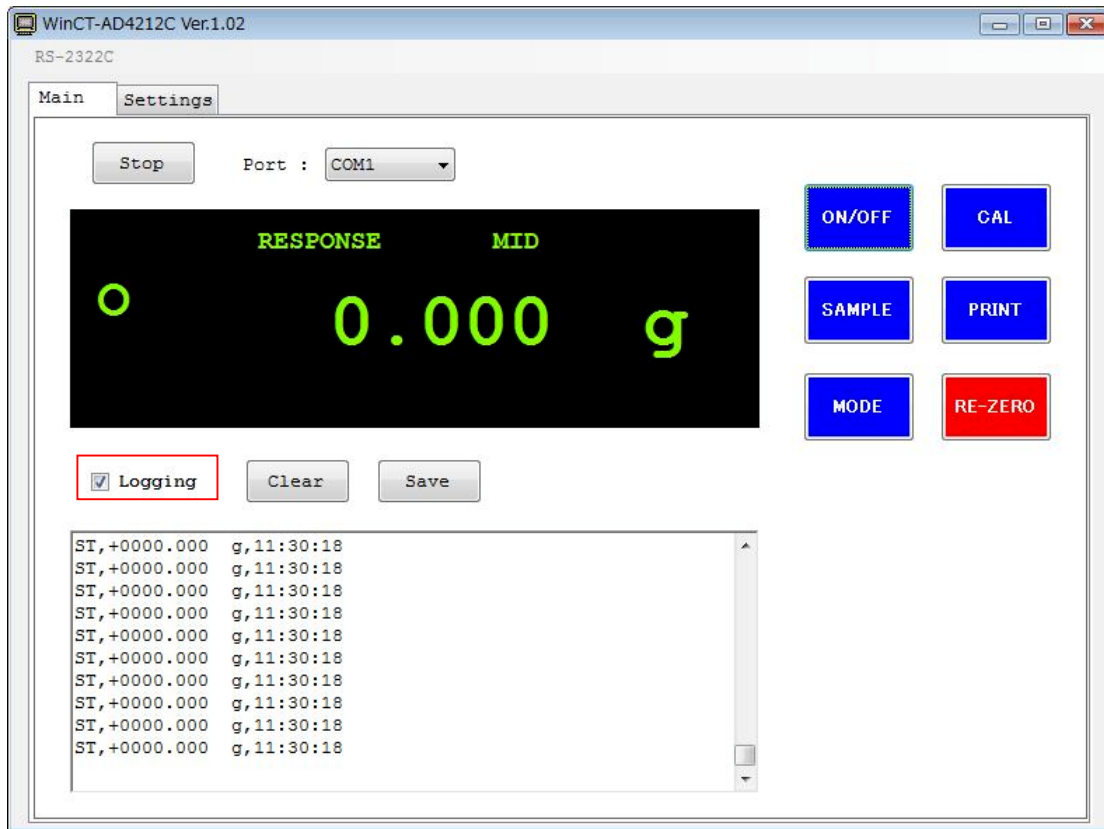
WinCT-AD4212C Ver.1.02

RS-2322C

Main Settings

Stop Port : COM1

RESPONSE MID

O 0.000 g

ON/OFF CAL

SAMPLE PRINT

MODE RE-ZERO

Logging Clear Save

ST,+0000.000 g,11:30:18
ST,+0000.000 g,11:30:18
ST,+0000.000 g,11:30:18
ST,+0000.000 g,11:30:18
ST,+0000.000 g,11:30:18
ST,+0000.000 g,11:30:18
ST,+0000.000 g,11:30:18
ST,+0000.000 g,11:30:18
ST,+0000.000 g,11:30:18
ST,+0000.000 g,11:30:18